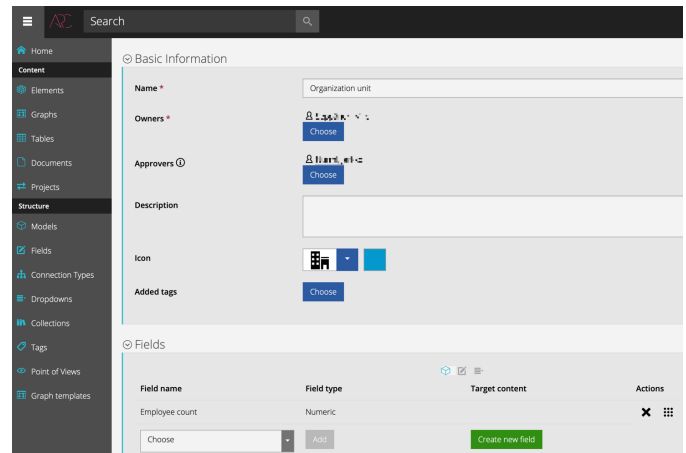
Search

Home
Content
Elements
Graphs
Tables
Documents
Projects
Structure
Models
Fields
Connection Types
Dropdowns
Collections
Tags
Point of Views
Graph templates

Basic Information

Name *
Organization unit

Owners *
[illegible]
Choose

Approvers ⓘ
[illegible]
Choose

Description

Icon

Added tags
Choose

Fields

| Field name | Field type | Target content | Actions |
|---|---|---|---|
| Employee count | Numeric | | |

Choose
Add
Create new field